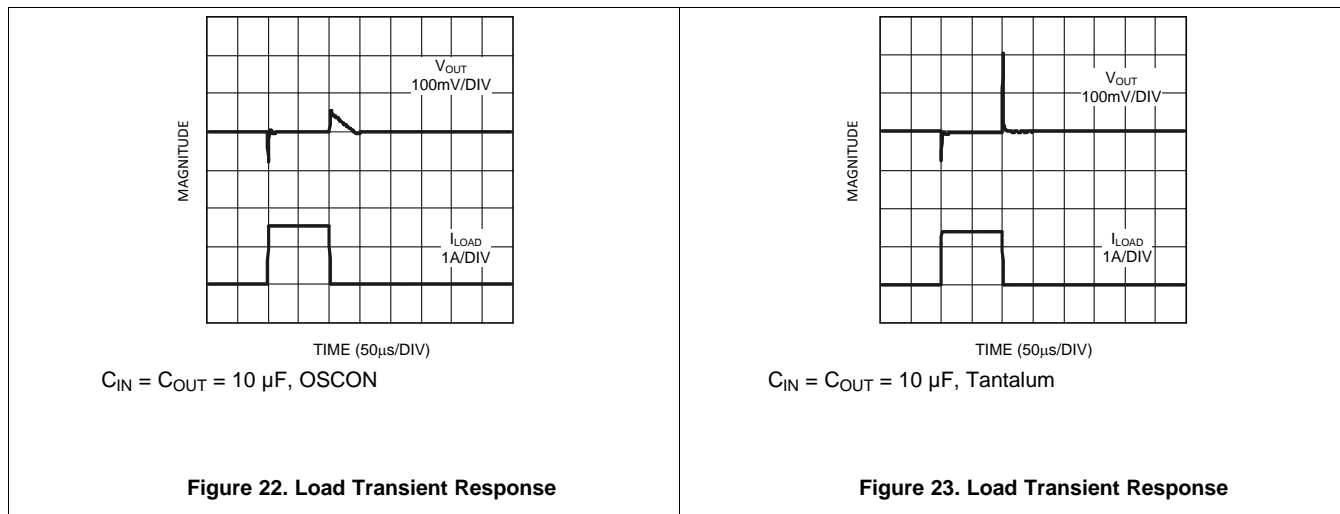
$V_{OUT}$
100mV/DIV

MAGNITUDE

$I_{LOAD}$
1A/DIV

TIME (50μs/DIV)

$C_{IN} = C_{OUT} = 10$ μF, OSCON

Figure 22. Load Transient Response

$V_{OUT}$
100mV/DIV

MAGNITUDE

$I_{LOAD}$
1A/DIV

TIME (50μs/DIV)

$C_{IN} = C_{OUT} = 10$ μF, Tantalum

Figure 23. Load Transient Response